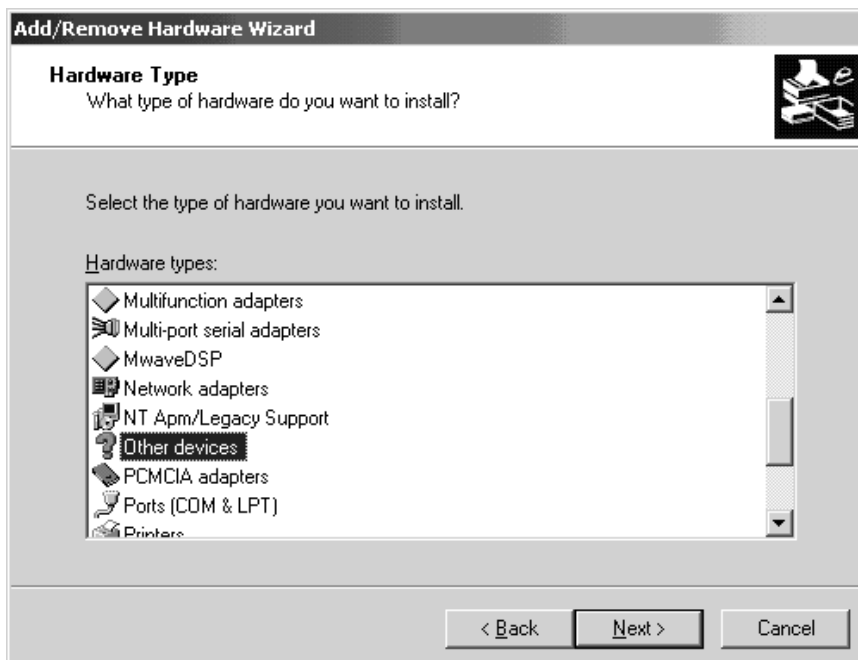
Add/Remove Hardware Wizard

Hardware Type
What type of hardware do you want to install?

Select the type of hardware you want to install.

Hardware types:

Multifunction adapters
Multi-port serial adapters
MwaveDSP
Network adapters
NT Apm/Legacy Support
Other devices
PCMCIA adapters
Ports (COM & LPT)
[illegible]

< Back
Next >
Cancel